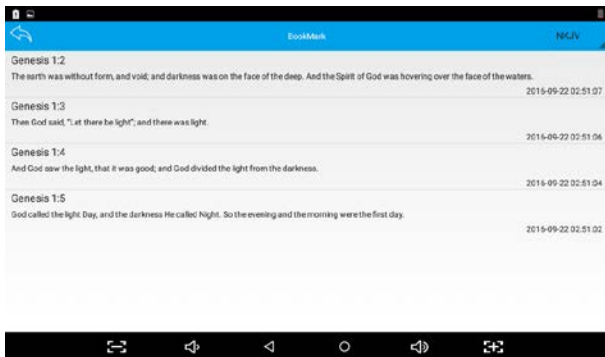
BookMark

NKJV

Genesis 1:2

The earth was without form, and void; and darkness was on the face of the deep. And the Spirit of God was hovering over the face of the waters.

2016-09-22 02:51:07

Genesis 1:3

Then God said, "Let there be light"; and there was light.

2016-09-22 02:51:06

Genesis 1:4

And God saw the light, that it was good; and God divided the light from the darkness.

2016-09-22 02:51:04

Genesis 1:5

God called the light Day, and the darkness He called Night. So the evening and the morning were the first day.

2016-09-22 02:51:02